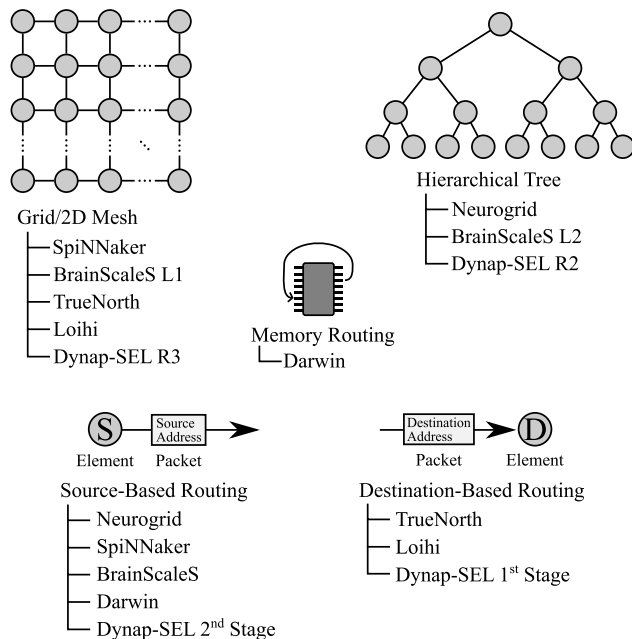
Grid/2D Mesh
SpiNNaker
BrainScaleS L1
TrueNorth
Loihi
Dynap-SEL R3

Hierarchical Tree
Neurogrid
BrainScaleS L2
Dynap-SEL R2

Memory Routing
Darwin

S
Source Address
Element
Packet
Source-Based Routing
Neurogrid
SpiNNaker
BrainScaleS
Darwin
Dynap-SEL 2$^{nd}$ Stage

Destination Address
D
Packet
Element
Destination-Based Routing
TrueNorth
Loihi
Dynap-SEL 1$^{st}$ Stage